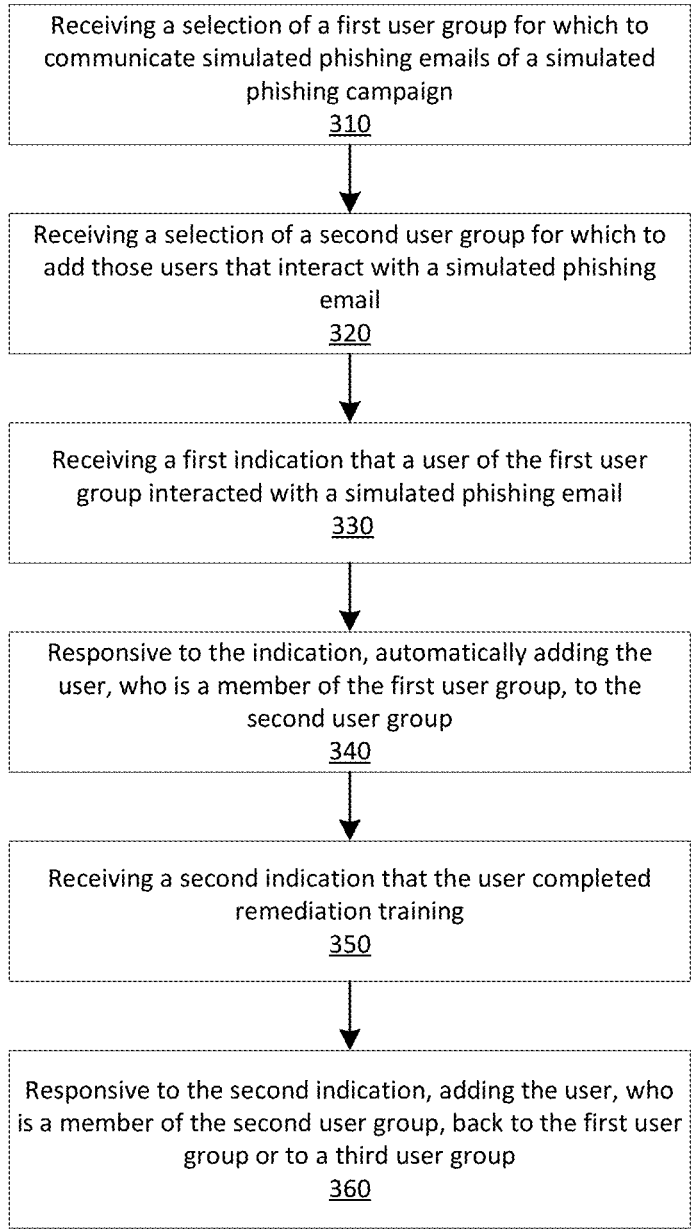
Receiving a selection of a first user group for which to communicate simulated phishing emails of a simulated phishing campaign
310

Receiving a selection of a second user group for which to add those users that interact with a simulated phishing email
320

Receiving a first indication that a user of the first user group interacted with a simulated phishing email
330

Responsive to the indication, automatically adding the user, who is a member of the first user group, to the second user group
340

Receiving a second indication that the user completed remediation training
350

Responsive to the second indication, adding the user, who is a member of the second user group, back to the first user group or to a third user group
360